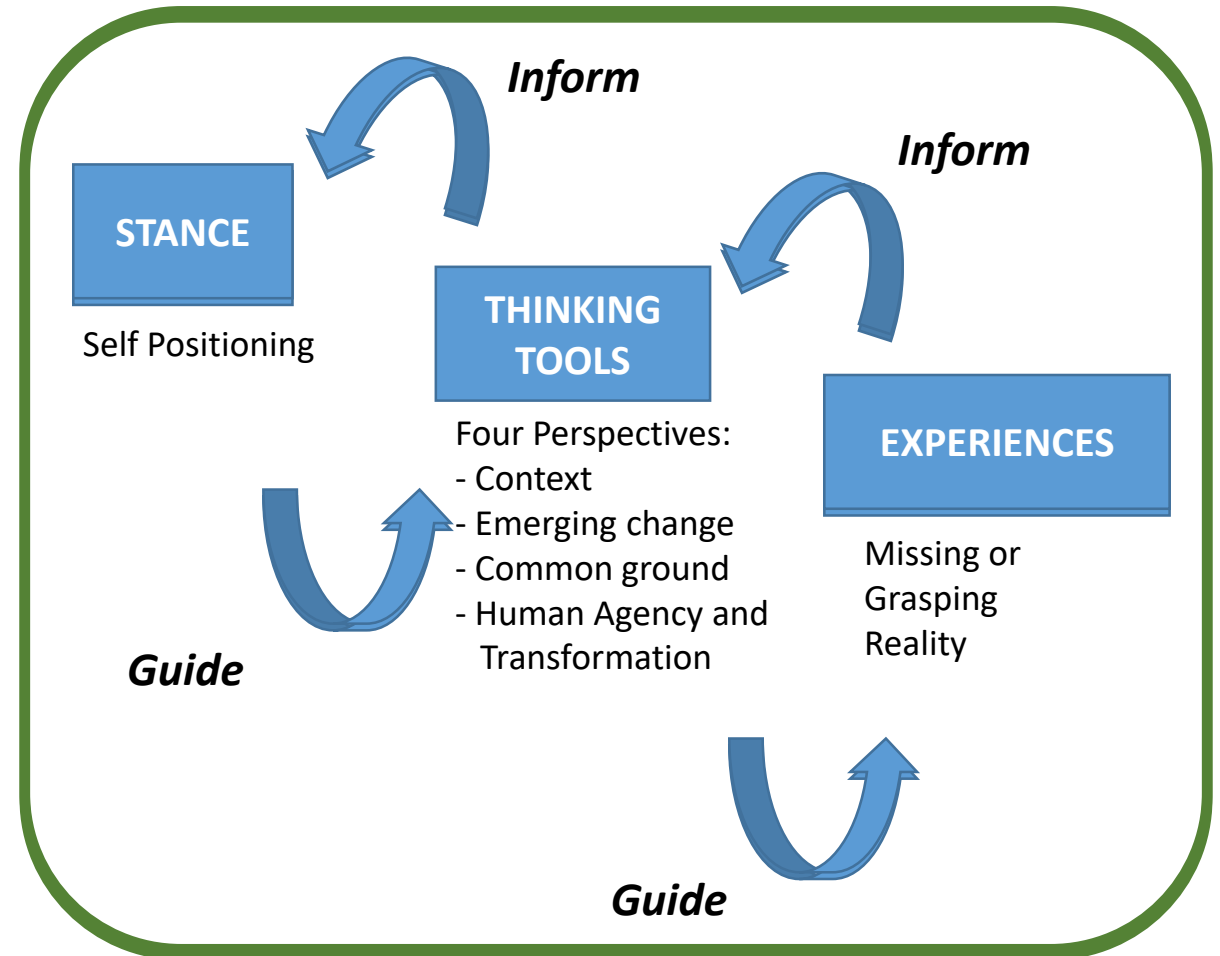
*Inform*

STANCE

Self Positioning

*Inform*

THINKING TOOLS

Four Perspectives:
- Context
- Emerging change
- Common ground
- Human Agency and Transformation

EXPERIENCES

Missing or Grasping Reality

*Guide*

*Guide*